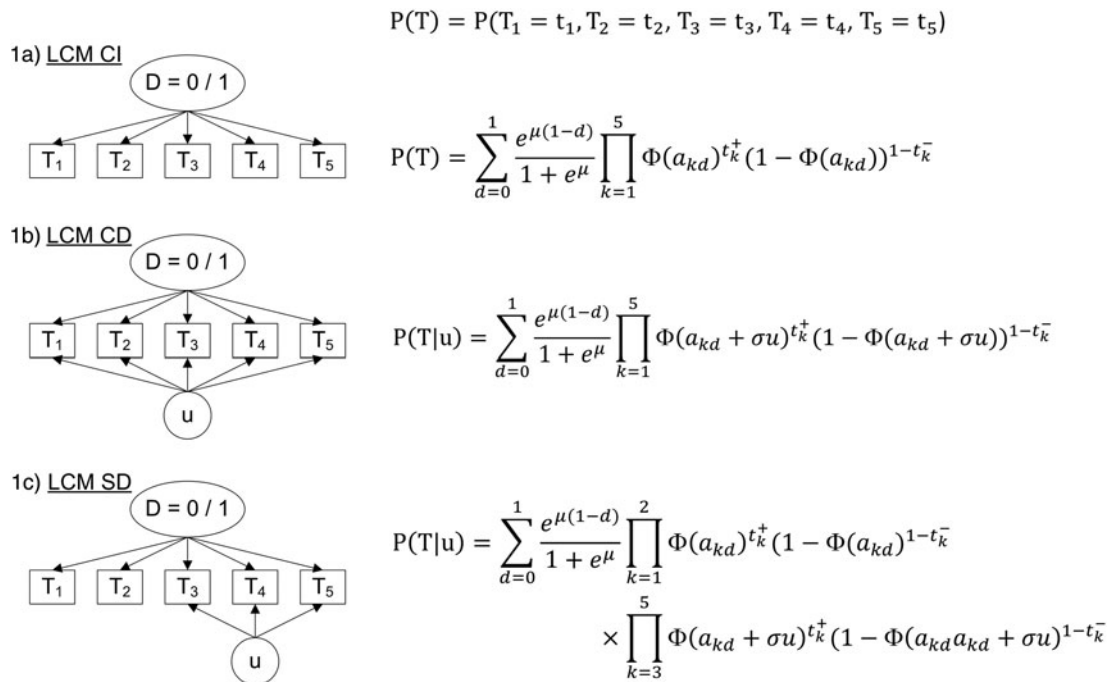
$P(T) = P(T_1 = t_1, T_2 = t_2, T_3 = t_3, T_4 = t_4, T_5 = t_5)$

1a) LCM CI

D = 0 / 1

T$_1$ T$_2$ T$_3$ T$_4$ T$_5$

$P(T) = \sum_{d=0}^{1} \frac{e^{\mu(1-d)}}{1+e^{\mu}} \prod_{k=1}^{5} \Phi(a_{kd})^{t_k^+}(1-\Phi(a_{kd}))^{1-t_k^-}$

1b) LCM CD

D = 0 / 1

T$_1$ T$_2$ T$_3$ T$_4$ T$_5$

u

$P(T|u) = \sum_{d=0}^{1} \frac{e^{\mu(1-d)}}{1+e^{\mu}} \prod_{k=1}^{5} \Phi(a_{kd}+\sigma u)^{t_k^+}(1-\Phi(a_{kd}+\sigma u))^{1-t_k^-}$

1c) LCM SD

D = 0 / 1

T$_1$ T$_2$ T$_3$ T$_4$ T$_5$

u

$P(T|u) = \sum_{d=0}^{1} \frac{e^{\mu(1-d)}}{1+e^{\mu}} \prod_{k=1}^{2} \Phi(a_{kd})^{t_k^+}(1-\Phi(a_{kd})^{1-t_k^-}$

$\times \prod_{k=3}^{5} \Phi(a_{kd}+\sigma u)^{t_k^+}(1-\Phi(a_{kd}a_{kd}+\sigma u)^{1-t_k^-}$